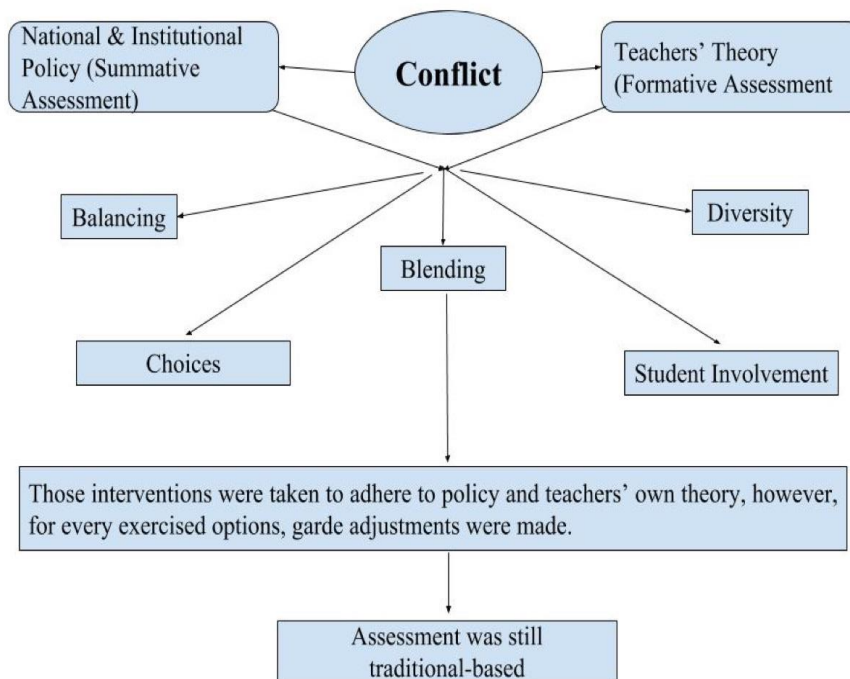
National & Institutional Policy (Summative Assessment)

Conflict

Teachers' Theory (Formative Assessment

Balancing

Diversity

Blending

Choices

Student Involvement

Those interventions were taken to adhere to policy and teachers' own theory, however, for every exercised options, garde adjustments were made.

Assessment was still traditional-based